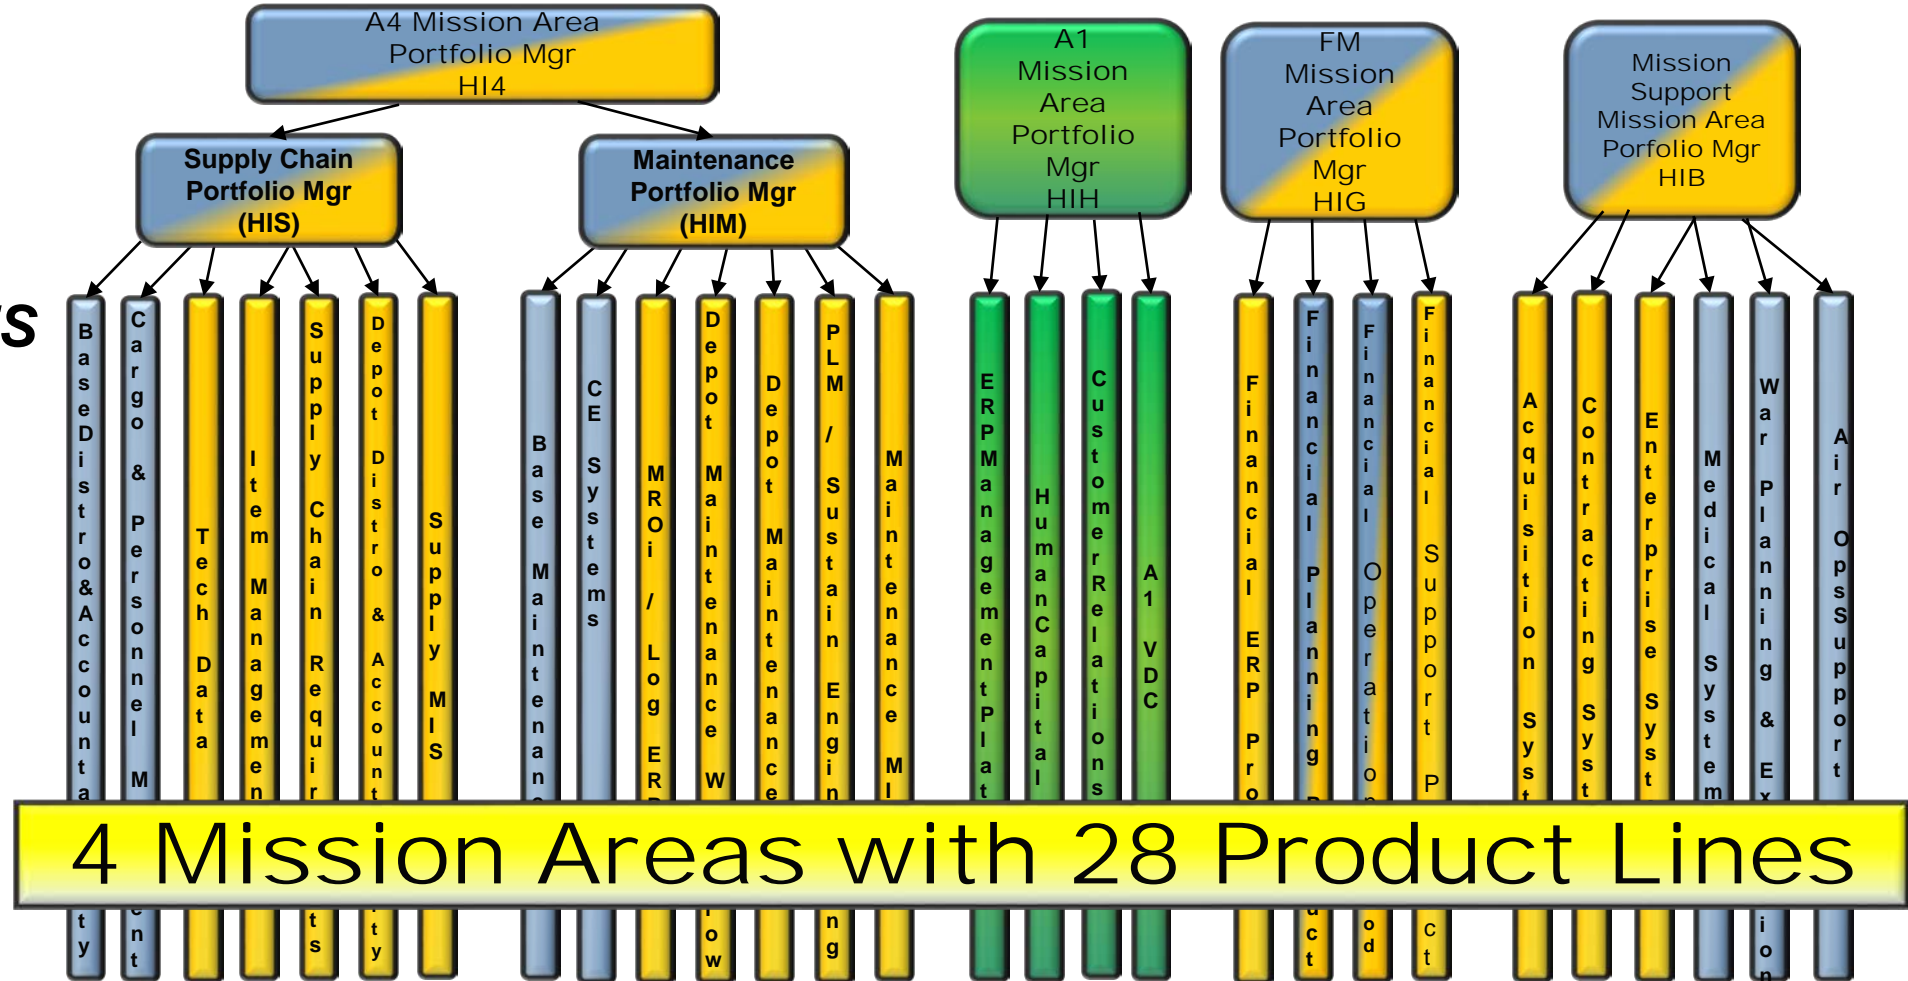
A4 Mission Area Portfolio Mgr HI4

Supply Chain Portfolio Mgr (HIS)

Maintenance Portfolio Mgr (HIM)

A1 Mission Area Portfolio Mgr HIH

FM Mission Area Portfolio Mgr HIG

Mission Support Mission Area Porfolio Mgr HIB

s

BaseDistro&Accounta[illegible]ty

Cargo & Personnel M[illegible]nt

Tech Data

Item Managemen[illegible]

Supply Chain Requir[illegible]ts

Depot Distro & Accoun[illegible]ty

Supply MIS

Base Maintenan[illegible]

CE Systems

MRO / Log ER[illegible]

Depot Maintenance W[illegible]ow

Depot Maintenance

PLM / Sustain Engin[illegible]ng

Maintenance M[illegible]

ERPManagementPlat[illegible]

HumanCapital

CustomerRelations

A1 VDC

Financial ERP Pro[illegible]

Financial Planning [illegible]ct

Financial Operatio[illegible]od

Financial Support P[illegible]ct

Acquisition Syst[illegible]

Contracting Syst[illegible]

Enterprise Syst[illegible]

Medical System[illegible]

War Planning & Ex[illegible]ion

Air OpsSupport

4 Mission Areas with 28 Product Lines